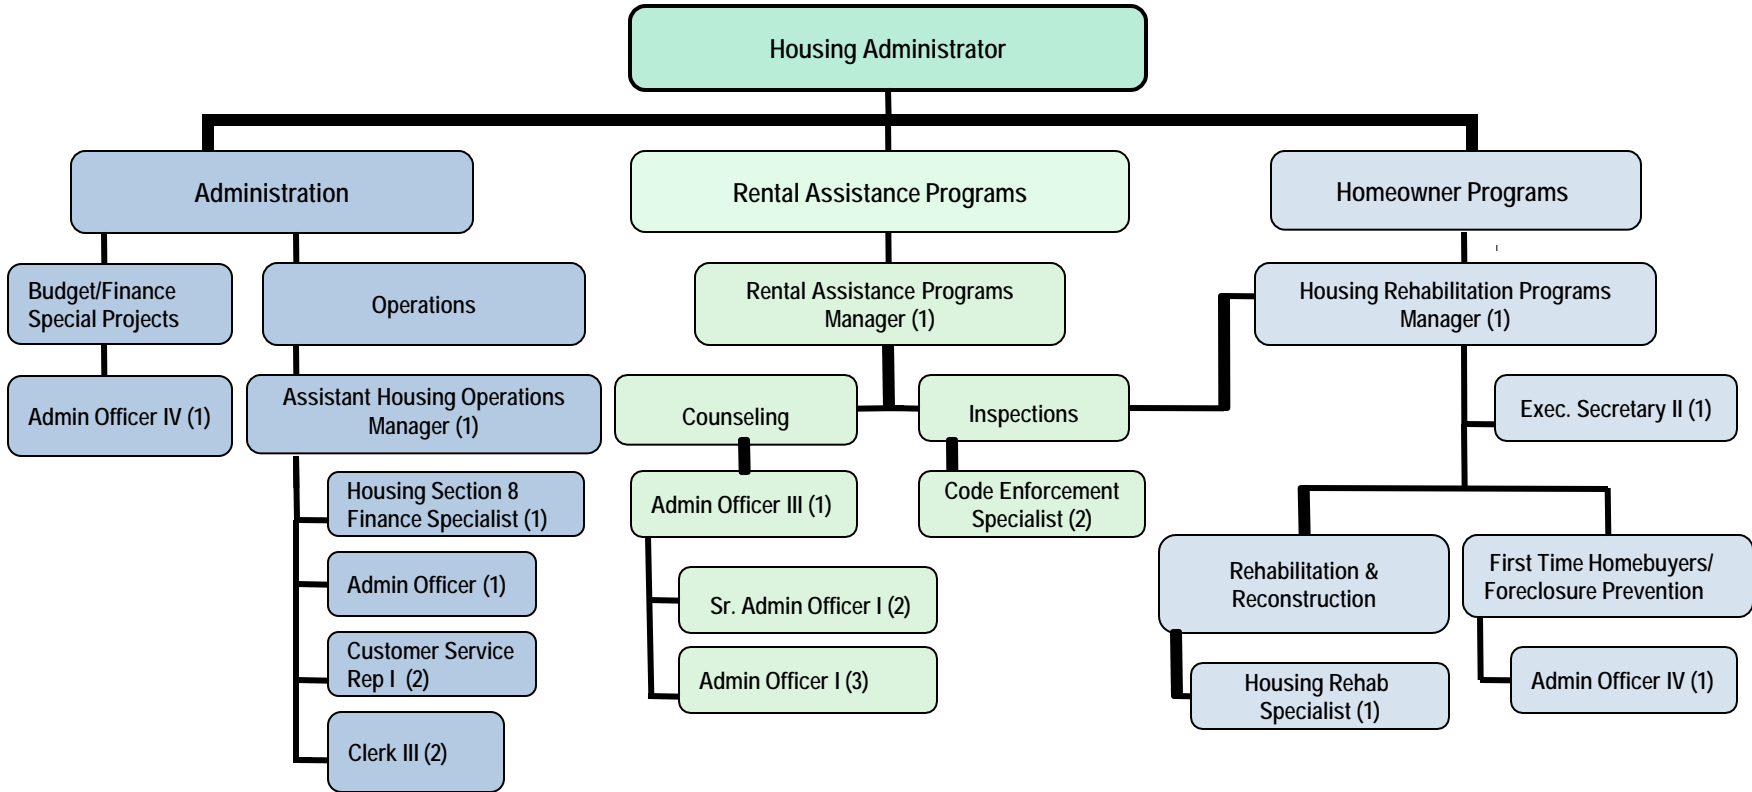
Housing Administrator

Administration

Budget/Finance Special Projects

Admin Officer IV (1)

Operations

Assistant Housing Operations Manager (1)

Housing Section 8 Finance Specialist (1)

Admin Officer (1)

Customer Service Rep I (2)

Clerk III (2)

Rental Assistance Programs

Rental Assistance Programs Manager (1)

Counseling

Admin Officer III (1)

Sr. Admin Officer I (2)

Admin Officer I (3)

Inspections

Code Enforcement Specialist (2)

Homeowner Programs

Housing Rehabilitation Programs Manager (1)

Exec. Secretary II (1)

Rehabilitation & Reconstruction

Housing Rehab Specialist (1)

First Time Homebuyers/ Foreclosure Prevention

Admin Officer IV (1)